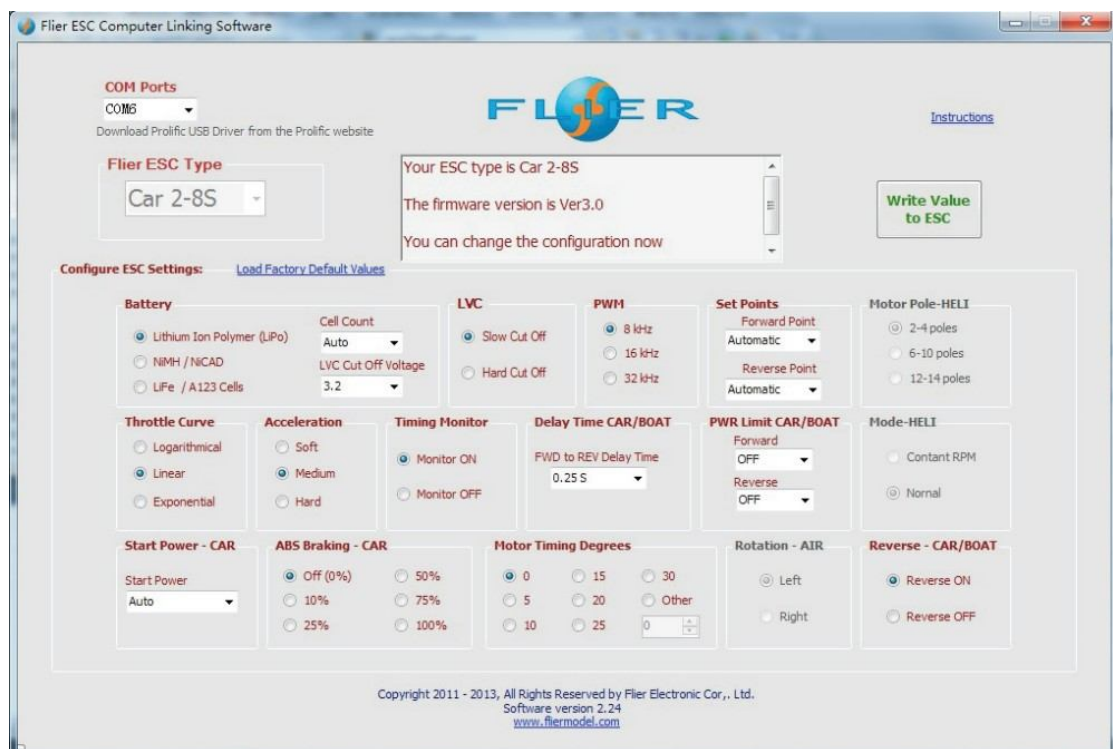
Flier ESC Computer Linking Software

COM Ports
COM6
Download Prolific USB Driver from the Prolific website

FLIER

Instructions

Flier ESC Type
Car 2-8S

Your ESC type is Car 2-8S
The firmware version is Ver3.0
You can change the configuration now

Write Value to ESC

Configure ESC Settings: Load Factory Default Values

Battery
Lithium Ion Polymer (LiPo)
NiMH / NiCAD
LiFe / A123 Cells
Cell Count
Auto
LVC Cut Off Voltage
3.2

LVC
Slow Cut Off
Hard Cut Off

PWM
8 kHz
16 kHz
32 kHz

Set Points
Forward Point
Automatic
Reverse Point
Automatic

Motor Pole-HELI
2-4 poles
6-10 poles
12-14 poles

Throttle Curve
Logarithmical
Linear
Exponential

Acceleration
Soft
Medium
Hard

Timing Monitor
Monitor ON
Monitor OFF

Delay Time CAR/BOAT
FWD to REV Delay Time
0.25 S

PWR Limit CAR/BOAT
Forward
OFF
Reverse
OFF

Mode-HELI
Contant RPM
Nornal

Start Power - CAR
Start Power
Auto

ABS Braking - CAR
Off (0%)
10%
25%
50%
75%
100%

Motor Timing Degrees
0
5
10
15
20
25
30
Other
0

Rotation - AIR
Left
Right

Reverse - CAR/BOAT
Reverse ON
Reverse OFF

Copyright 2011 - 2013, All Rights Reserved by Flier Electronic Cor,. Ltd.
Software version 2.24
www.fliermodel.com